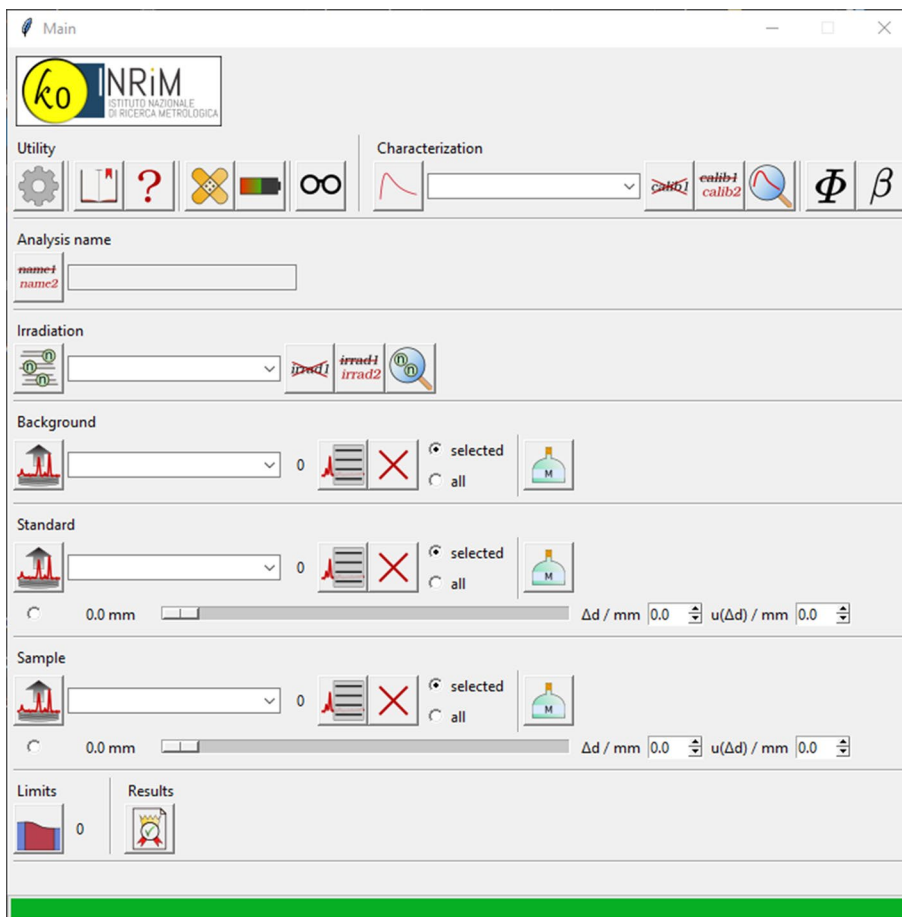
Main

$k_0$ INRiM ISTITUTO NAZIONALE DI RICERCA METROLOGICA

Utility

?

Characterization

calib1 calib1 calib2

$\Phi$ $\beta$

Analysis name

name1 name2

Irradiation

irrad1 irrad1 irrad2

Background

0

selected
all

M

Standard

0

selected
all

M

0.0 mm

Δd / mm 0.0 u(Δd) / mm 0.0

Sample

0

selected
all

M

0.0 mm

Δd / mm 0.0 u(Δd) / mm 0.0

Limits

0

Results